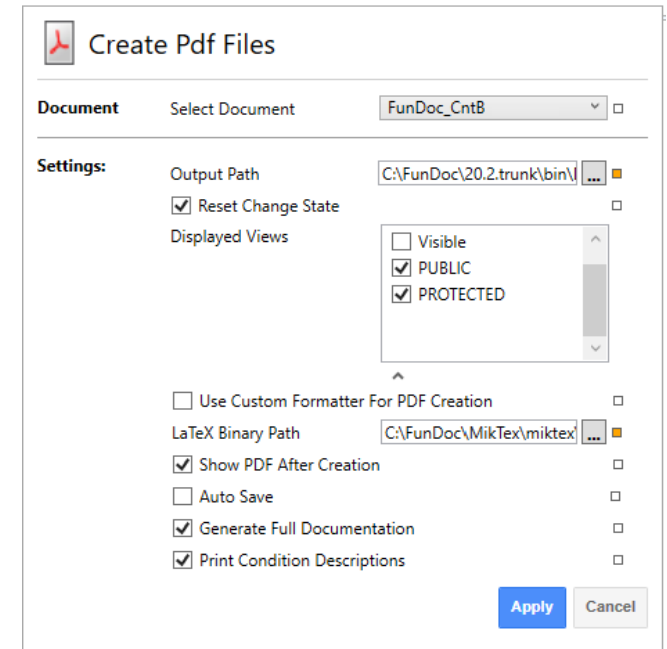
Create Pdf Files

Document
Select Document
FunDoc_CntB

Settings:
Output Path
C:\FunDoc\20.2.trunk\bin\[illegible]
...
Reset Change State
Displayed Views
Visible
PUBLIC
PROTECTED
Use Custom Formatter For PDF Creation
LaTeX Binary Path
C:\FunDoc\MikTex\miktex\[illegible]
...
Show PDF After Creation
Auto Save
Generate Full Documentation
Print Condition Descriptions

Apply
Cancel